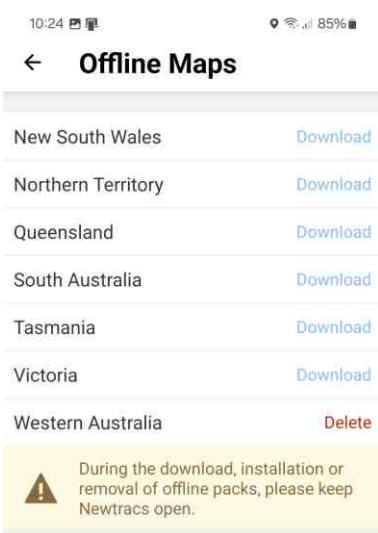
10:24
85%

← Offline Maps

New South Wales Download
Northern Territory Download
Queensland Download
South Australia Download
Tasmania Download
Victoria Download
Western Australia Delete

During the download, installation or removal of offline packs, please keep Newtracs open.